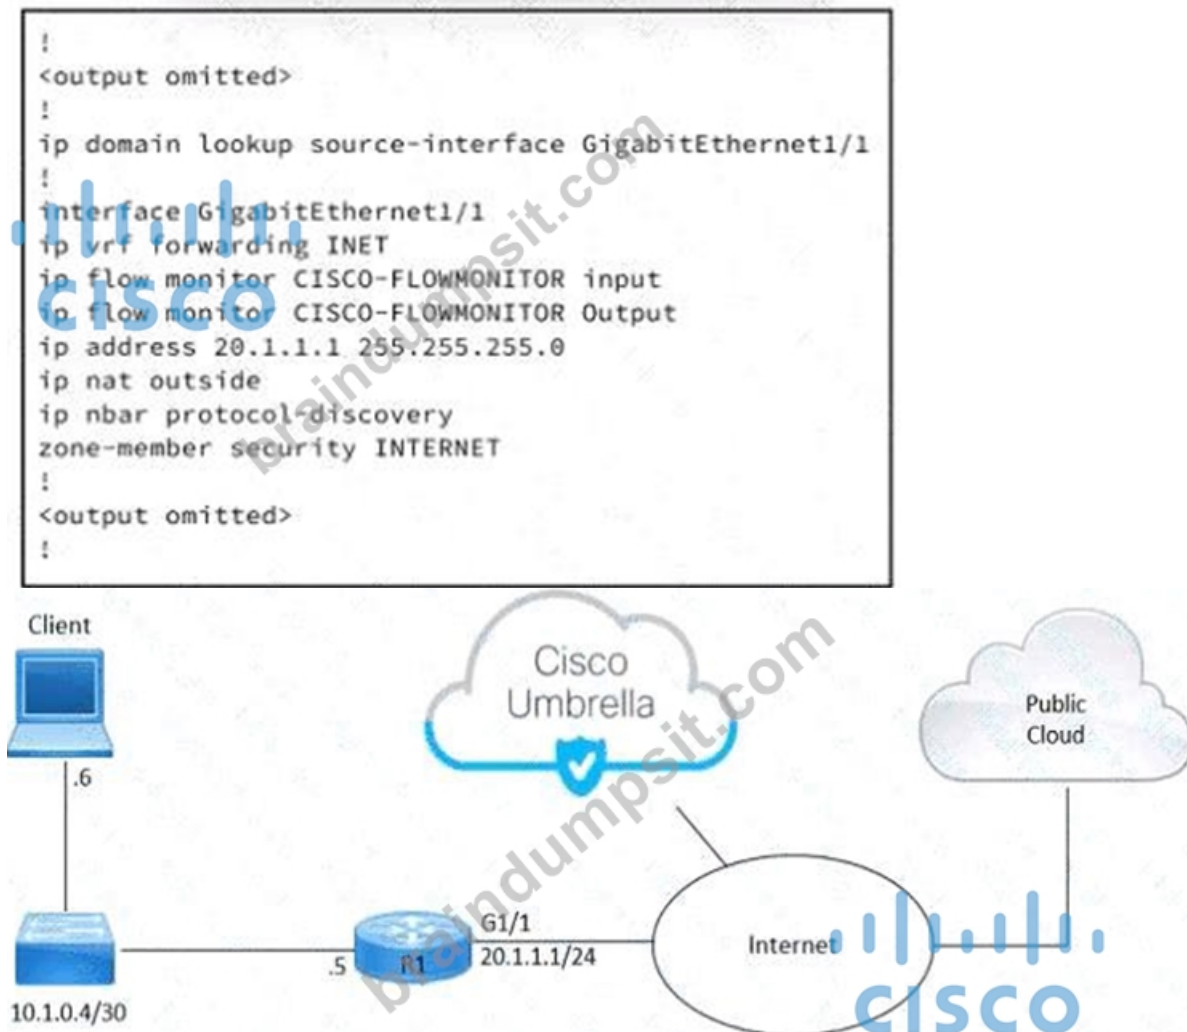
!
<output omitted>
!
ip domain lookup source-interface GigabitEthernet1/1
!
interface GigabitEthernet1/1
ip vrf forwarding INET
ip flow monitor CISCO-FLOWMONITOR input
ip flow monitor CISCO-FLOWMONITOR Output
ip address 20.1.1.1 255.255.255.0
ip nat outside
ip nbar protocol-discovery
zone-member security INTERNET
!
<output omitted>
!

Client

.6

Cisco Umbrella

Public Cloud

G1/1
20.1.1.1/24

.5

R1

Internet

10.1.0.4/30

cisco

braindumpsit.com